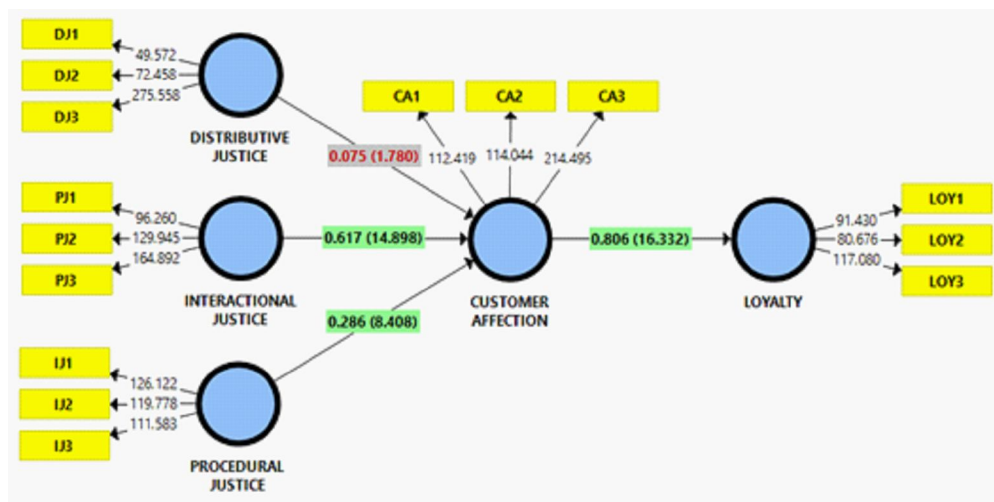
DJ1
49.572
DJ2
72.458
275.558
DJ3

DISTRIBUTIVE JUSTICE

CA1
CA2
CA3
0.075 (1.780)
112.419
114.044
214.495

PJ1
96.260
PJ2
129.945
164.892
PJ3

0.617 (14.898)
0.806 (16.332)

91.430
LOY1
80.676
LOY2
117.080
LOY3

INTERACTIONAL JUSTICE

CUSTOMER AFFECTION

LOYALTY

0.286 (8.408)

IJ1
126.122
IJ2
119.778
111.583
IJ3

PROCEDURAL JUSTICE